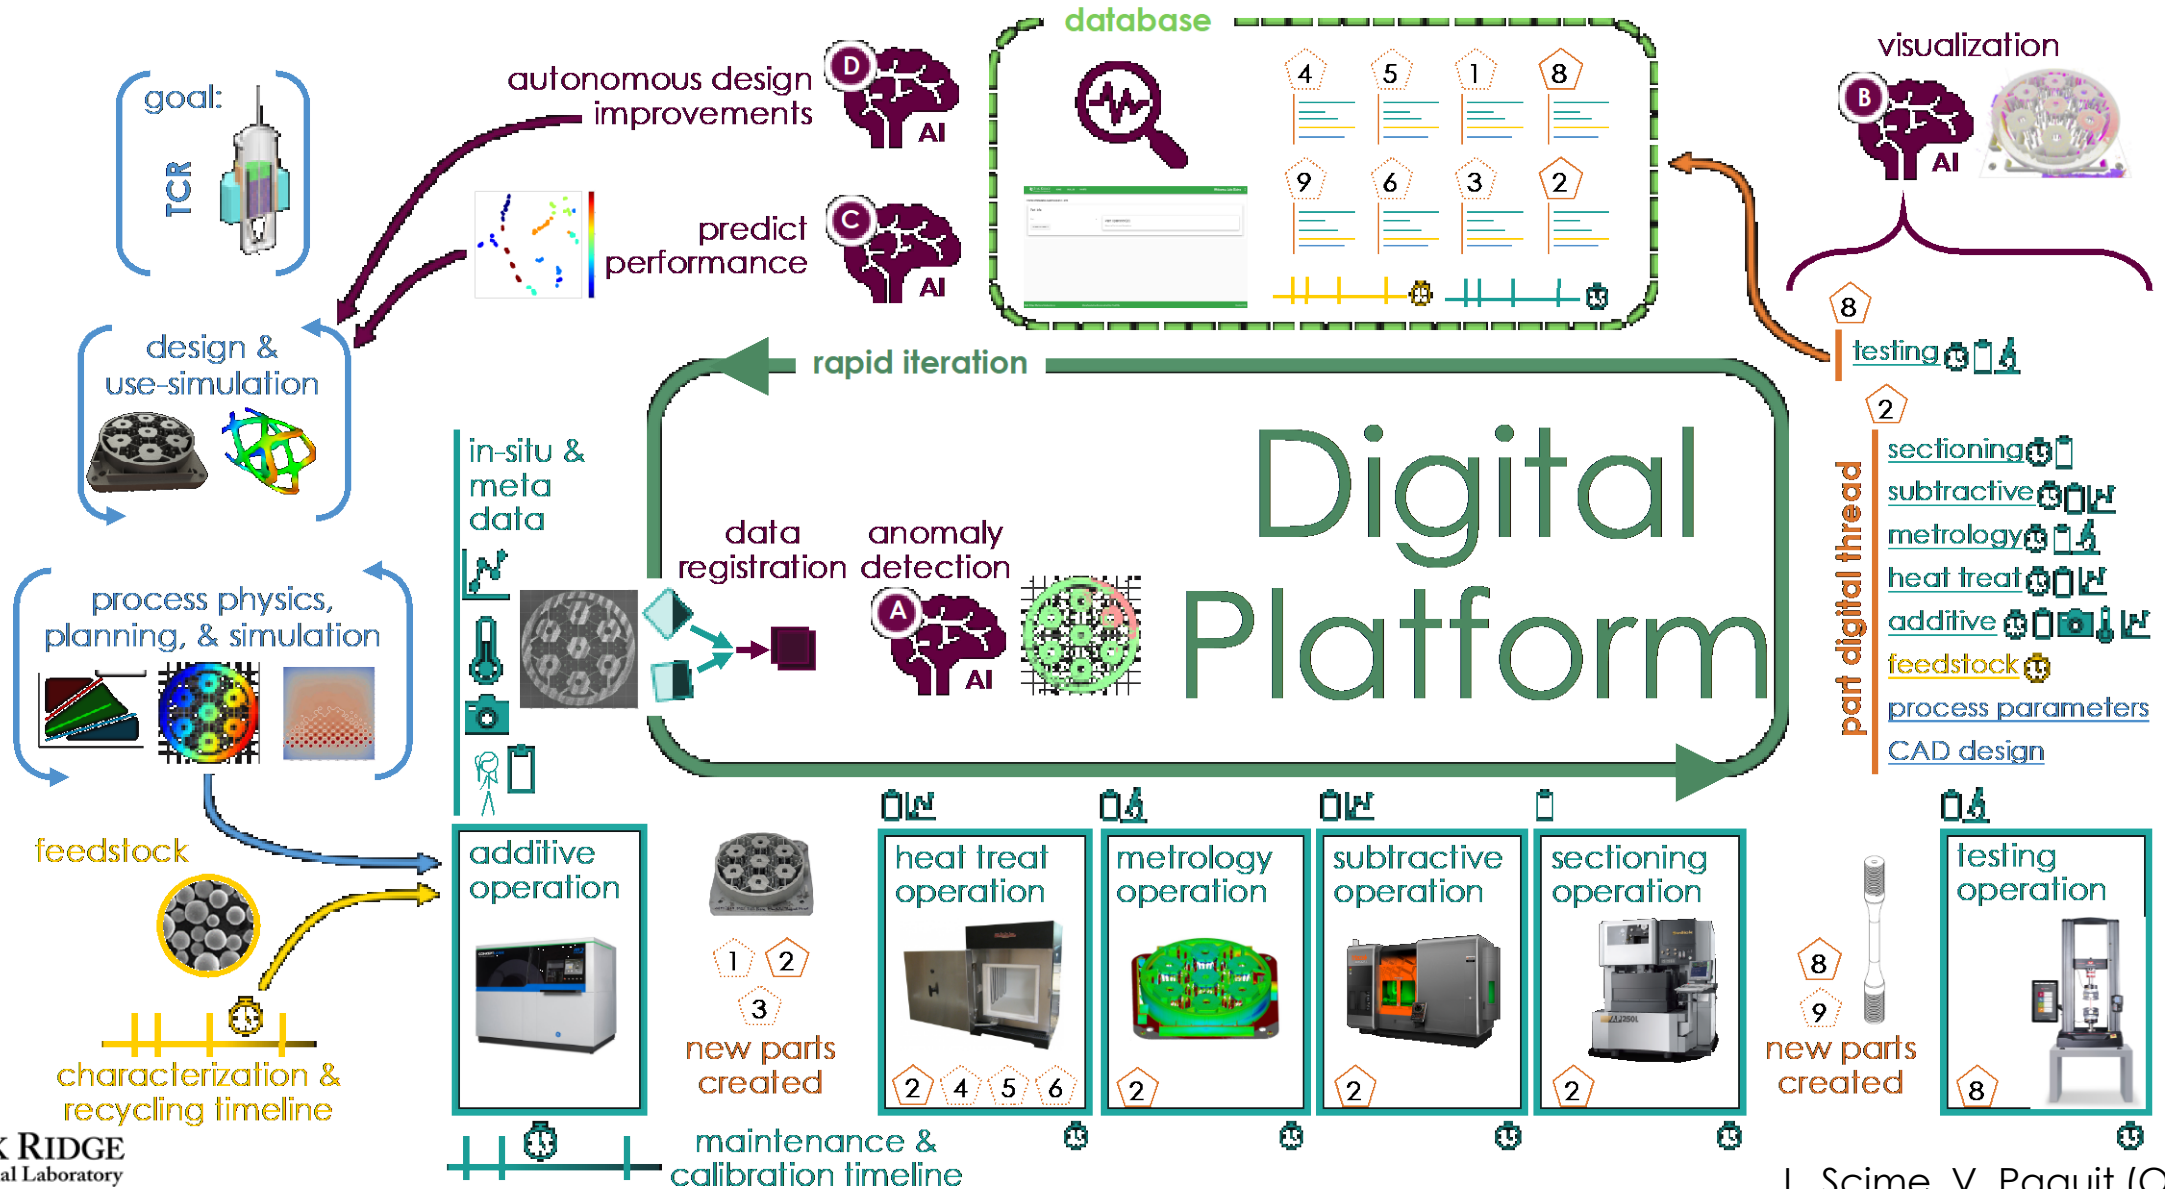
goal:

TCR

design & use-simulation

process physics, planning, & simulation

feedstock

characterization & recycling timeline

autonomous design improvements

D

AI

predict performance

C

AI

database

4 5 1 8

9 6 3 2

visualization

B

AI

8

testing

2

sectioning

subtractive

metrology

heat treat

additive

feedstock

process parameters

CAD design

part digital thread

rapid iteration

Digital Platform

in-situ & meta data

data registration

anomaly detection

A

AI

additive operation

1 2

3

new parts created

heat treat operation

2 4 5 6

metrology operation

2

subtractive operation

2

sectioning operation

2

8

9

new parts created

testing operation

8

maintenance & calibration timeline

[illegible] RIDGE
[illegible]al Laboratory

L. Scime, V. Paquit (O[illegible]